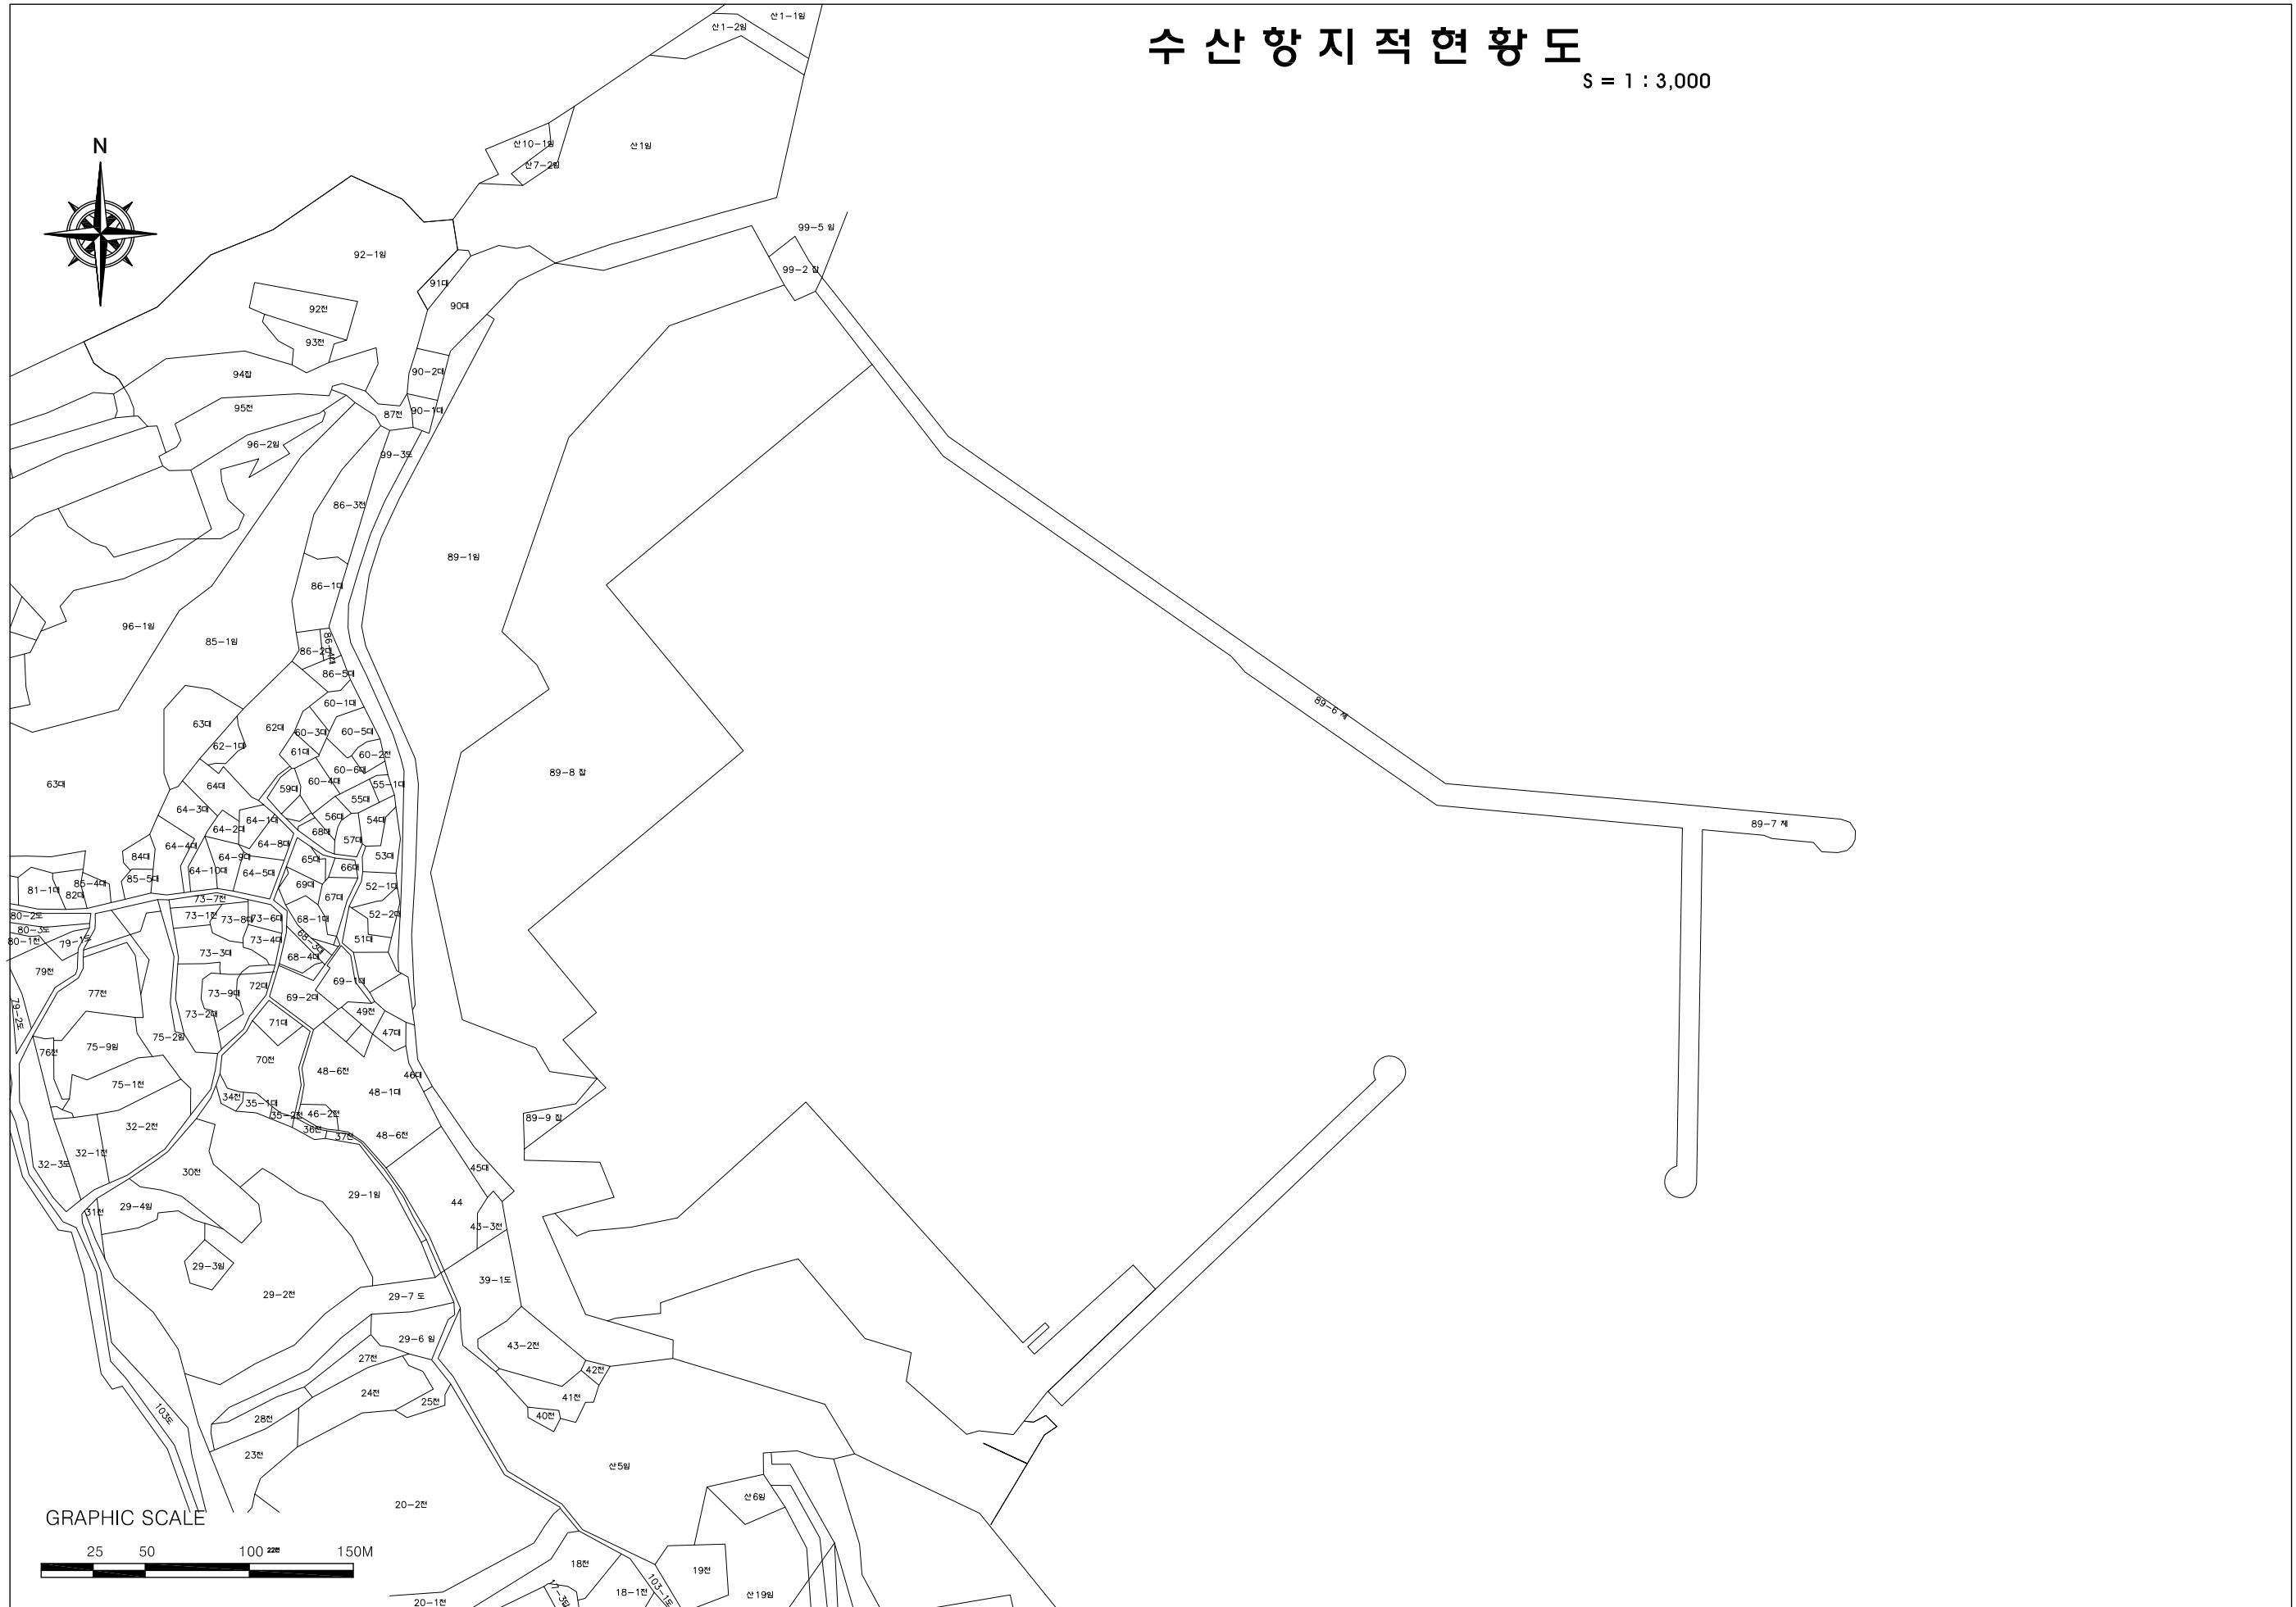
수 산 항 지 적 현 황 도
S = 1 : 3,000

N

산1-1임
산1-2임
산10-1임
산7-2임
산1임
99-5 임
99-2 잡
92-1임
91대
90대
92전
93전
94잡
95전
90-2대
90-1대
87전
96-2임
99-3도
86-3전
89-1임
86-1대
96-1임
85-1임
86-2대
86-4대
86-5대
63대
62-1대
62대
60-1대
60-3대
60-5대
61대
60-2전
60-6대
63대
64대
60-4대
55-1대
59대
55대
64-3대
64-1대
56대
54대
64-2대
68대
57대
64-8대
84대
64-4대
64-9대
65대
53대
85-5대
64-10대
64-5대
69대
66대
52-1대
81-1대
85-4대
82대
73-7전
67대
80-2도
73-1전
73-8대
73-6대
68-1대
52-2대
80-3도
80-1전
79-1도
73-4대
68-3대
51대
73-3대
68-4대
79전
77전
72대
69-1대
73-9대
69-2대
79-2도
73-2대
71대
49전
47대
75-9임
75-2임
76전
70전
48-6전
46대
75-1전
48-1대
34전
35-1대
35-2전
46-2전
36전
37전
48-6전
32-2전
32-1전
32-3도
30전
45대
29-1임
44
29-4임
31전
43-3전
29-3임
29-2전
29-7 도
39-1도
29-6 임
43-2전
27전
42전
24전
41전
25전
40전
28전
103도
23전
20-2전
산5임
산6임
18전
19전
18-1전
산19임
20-1전
17-3임
103-1도
89-8 잡
89-9 잡
89-6 제
89-7 제

GRAPHIC SCALE
25 50 100 150M